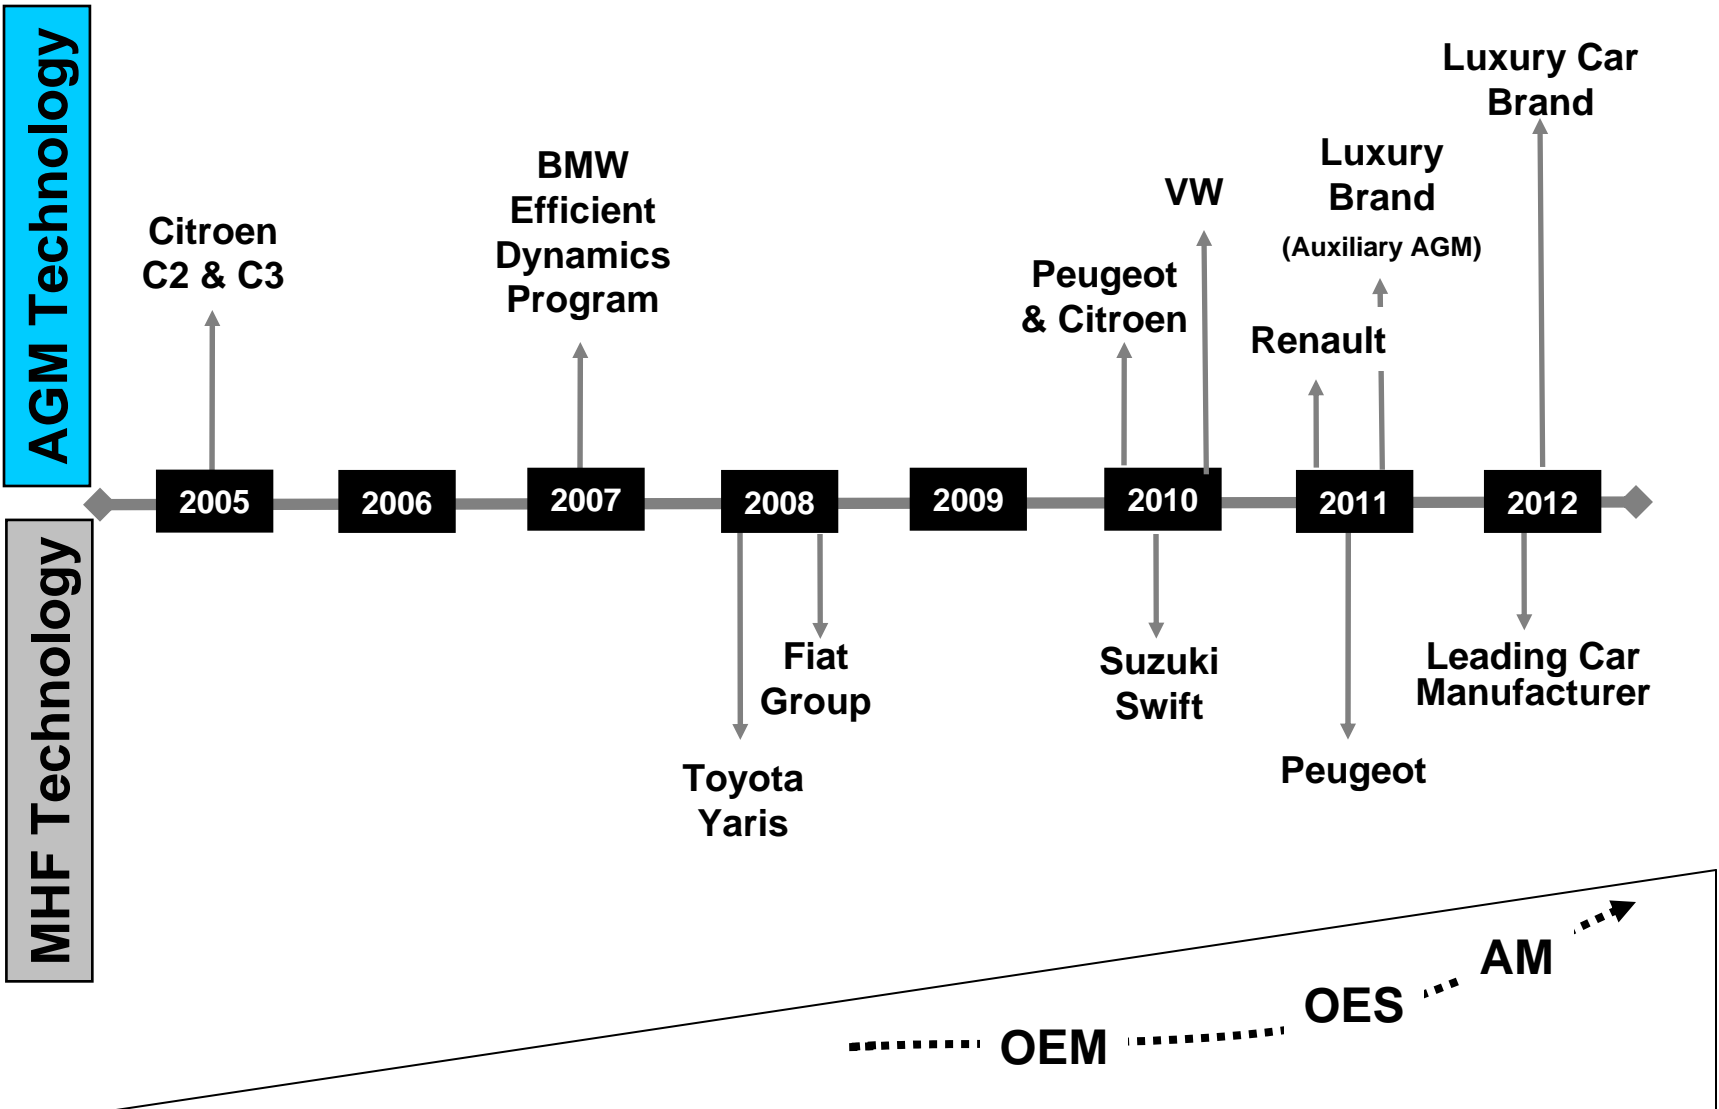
AGM Technology

MHF Technology

Citroen C2 & C3

BMW Efficient Dynamics Program

Peugeot & Citroen

VW

Luxury Brand (Auxiliary AGM)

Renault

Luxury Car Brand

2005

2006

2007

2008

2009

2010

2011

2012

Toyota Yaris

Fiat Group

Suzuki Swift

Peugeot

Leading Car Manufacturer

OEM

OES

AM